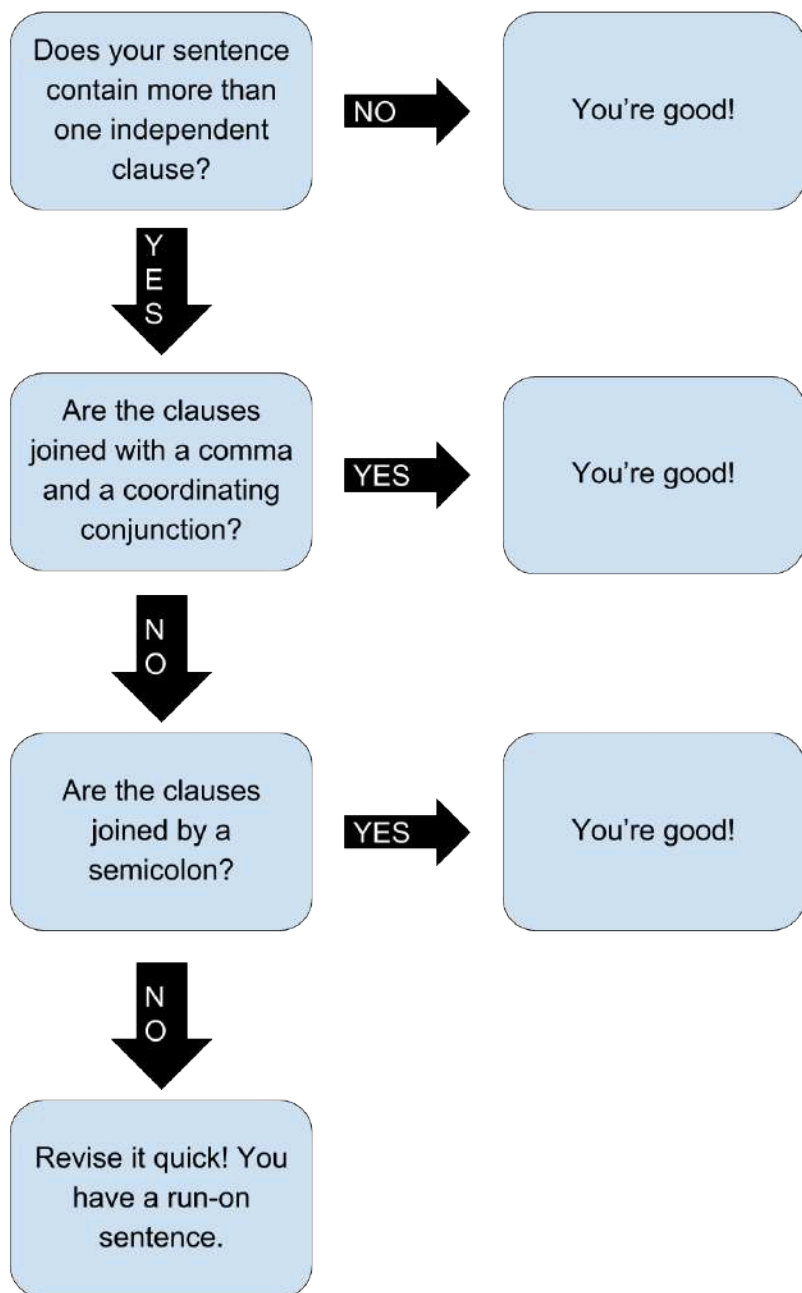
Does your sentence contain more than one independent clause?

NO

You're good!

YES

Are the clauses joined with a comma and a coordinating conjunction?

YES

You're good!

NO

Are the clauses joined by a semicolon?

YES

You're good!

NO

Revise it quick! You have a run-on sentence.